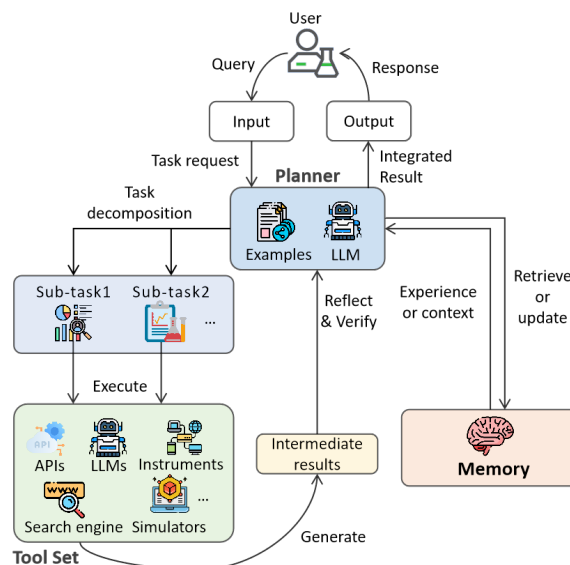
User

Query

Response

Input

Output

Task request

Integrated Result

Planner

Task decomposition

Examples

LLM

Sub-task1

Sub-task2

...

Reflect & Verify

Experience or context

Retrieve or update

Execute

API

APIs

LLMs

Instruments

www

Search engine

Simulators

...

Intermediate results

Memory

Tool Set

Generate